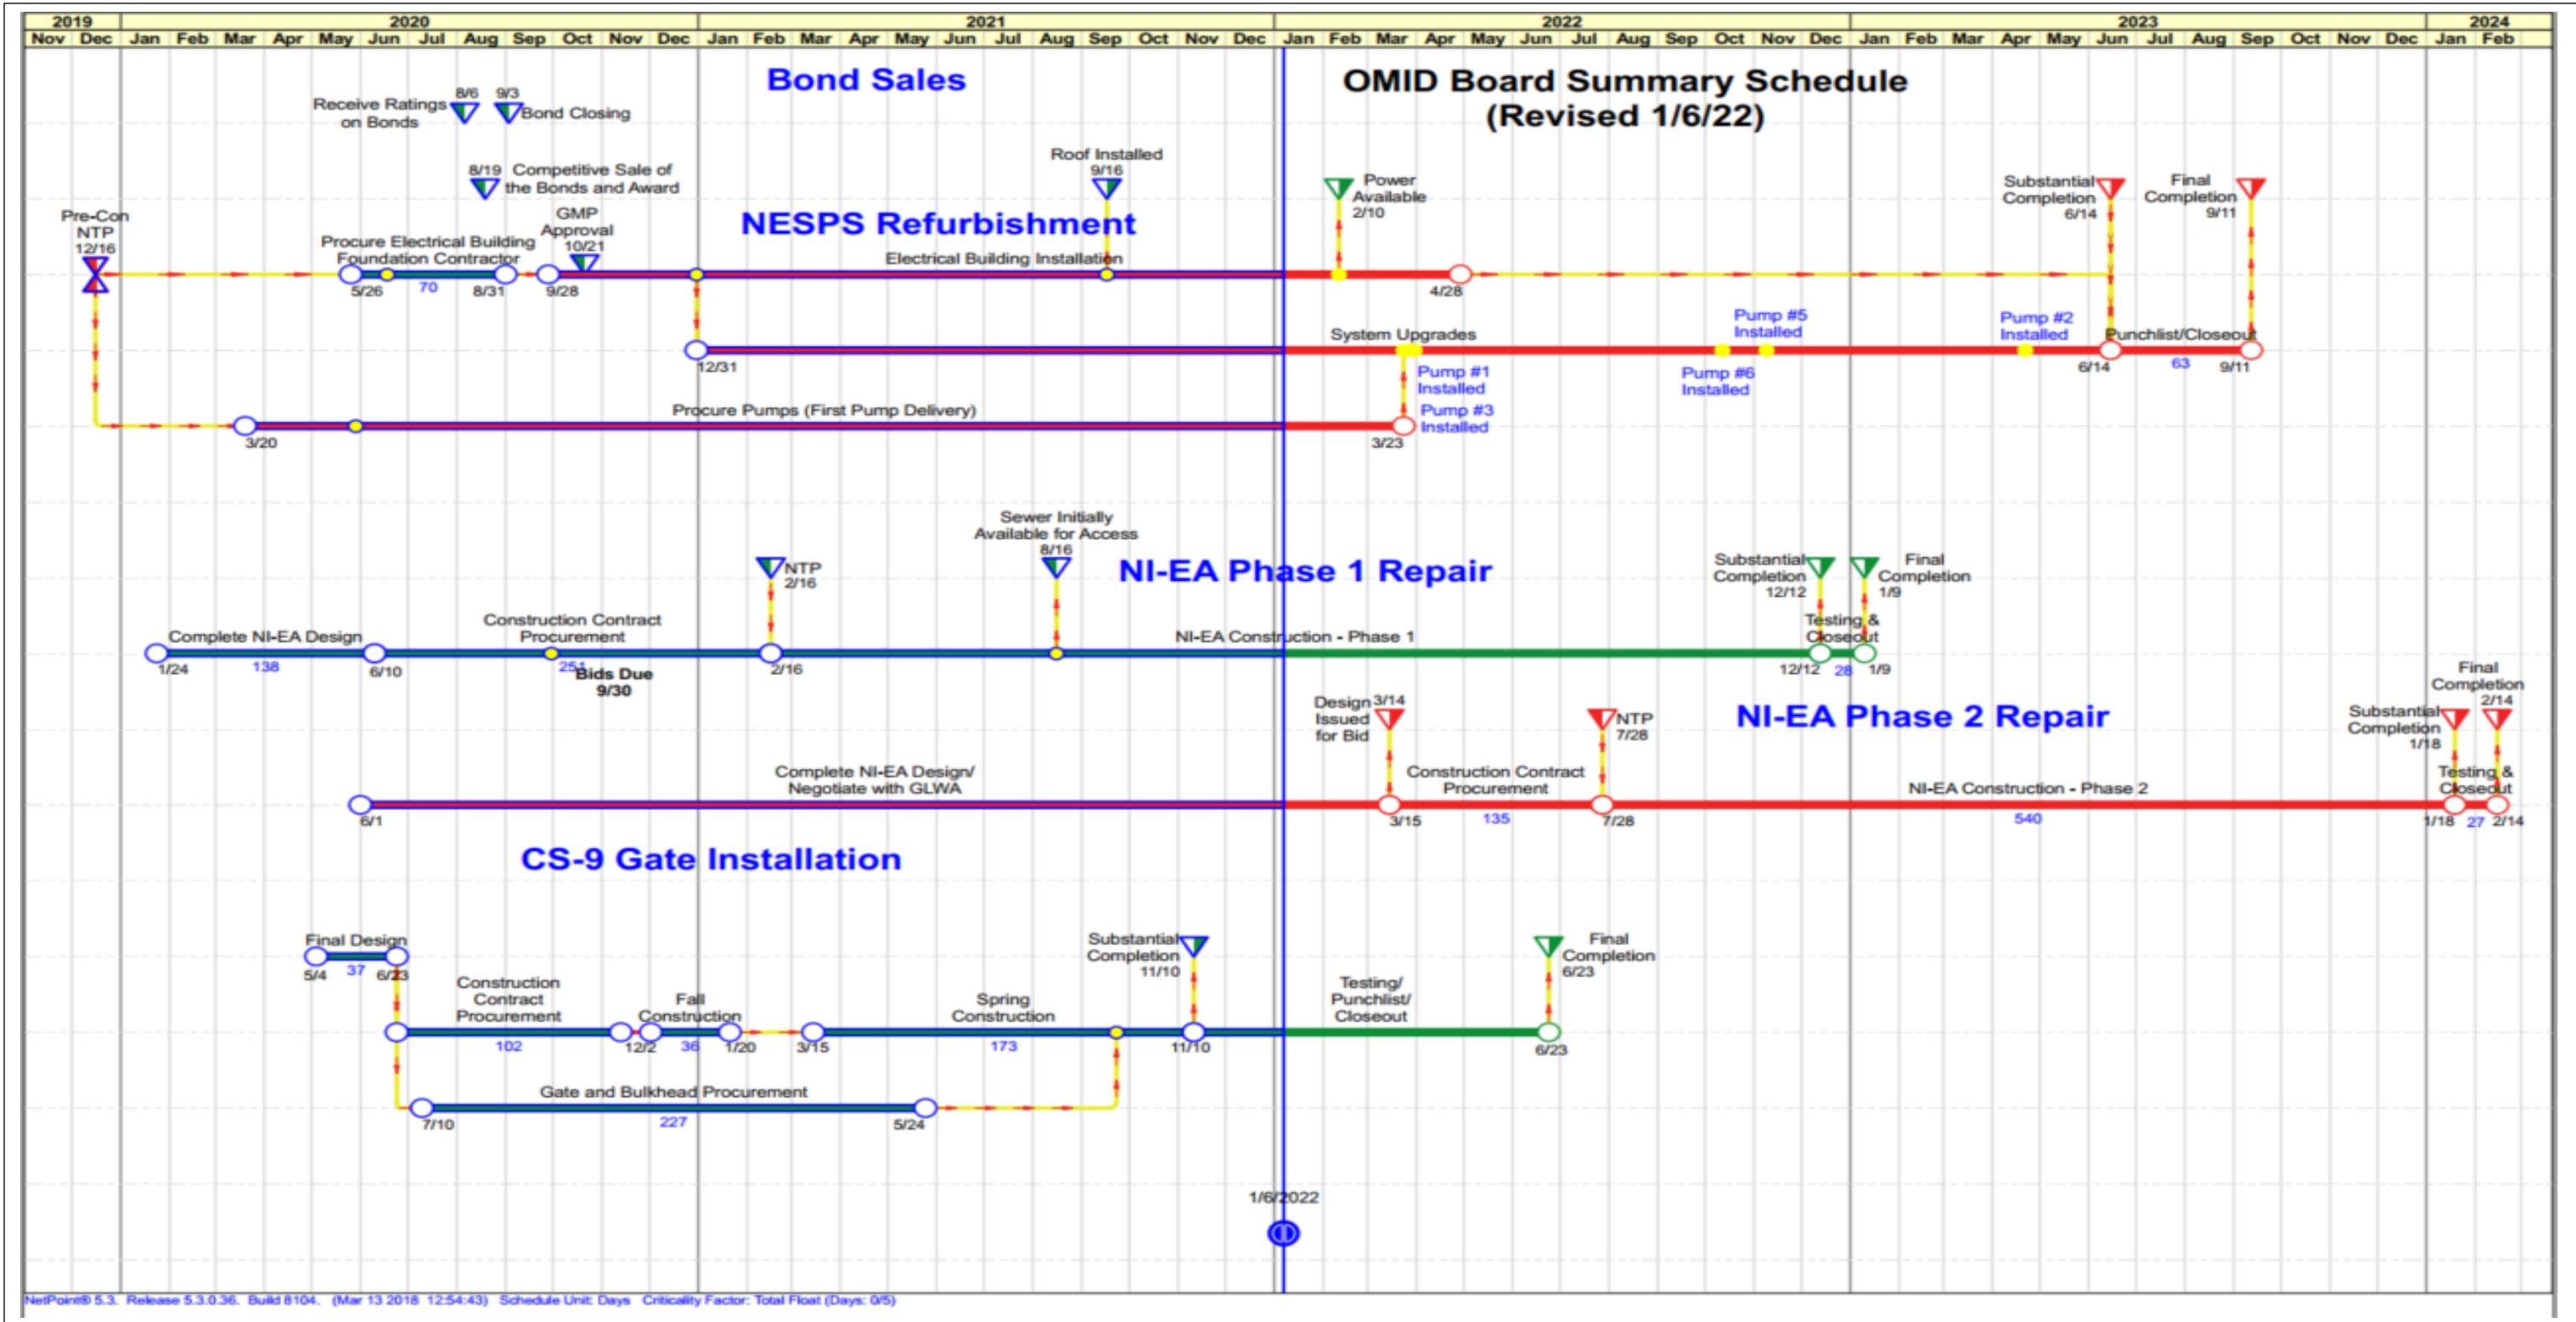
| 2019 | | 2020 | | | | | | | | | | | | 2021 | | | | | | | | | | | | 2022 | | | | | | | | | | | | 2023 | | | | | | | | | | | | 2024 | |
|---|---|---|---|---|---|---|---|---|---|---|---|---|---|---|---|---|---|---|---|---|---|---|---|---|---|---|---|---|---|---|---|---|---|---|---|---|---|---|---|---|---|---|---|---|---|---|---|---|---|---|---|
| Nov | Dec | Jan | Feb | Mar | Apr | May | Jun | Jul | Aug | Sep | Oct | Nov | Dec | Jan | Feb | Mar | Apr | May | Jun | Jul | Aug | Sep | Oct | Nov | Dec | Jan | Feb | Mar | Apr | May | Jun | Jul | Aug | Sep | Oct | Nov | Dec | Jan | Feb | Mar | Apr | May | Jun | Jul | Aug | Sep | Oct | Nov | Dec | Jan | Feb |

Bond Sales

OMID Board Summary Schedule (Revised 1/6/22)

Receive Ratings on Bonds 8/6
9/3 Bond Closing

8/19 Competitive Sale of the Bonds and Award

Roof Installed 9/16

NESPS Refurbishment

Pre-Con NTP 12/16

Procure Electrical Building Foundation Contractor

GMP Approval 10/21

Electrical Building Installation

Power Available 2/10

Substantial Completion 6/14

Final Completion 9/11

5/26 70 8/31 9/28 4/28

System Upgrades

Pump #5 Installed

Pump #2 Installed

Punchlist/Closeout

12/31 6/14 63 9/11

Pump #1 Installed

Pump #6 Installed

Procure Pumps (First Pump Delivery)

Pump #3 Installed

3/20 3/23

Sewer Initially Available for Access 8/16

NTP 2/16

NI-EA Phase 1 Repair

Substantial Completion 12/12

Final Completion 1/9

Complete NI-EA Design

Construction Contract Procurement

NI-EA Construction - Phase 1

Testing & Closeout

1/24 138 6/10 251 Bids Due 9/30 2/16 12/12 28 1/9

Design Issued for Bid 3/14

NTP 7/28

NI-EA Phase 2 Repair

Final Completion 2/14

Substantial Completion 1/18

Complete NI-EA Design/ Negotiate with GLWA

Construction Contract Procurement

NI-EA Construction - Phase 2

Testing & Closeout

6/1 3/15 135 7/28 540 1/18 27 2/14

CS-9 Gate Installation

Final Design

5/4 37 6/23

Substantial Completion 11/10

Final Completion 6/23

Construction Contract Procurement

Fall Construction

Spring Construction

Testing/ Punchlist/ Closeout

102 12/2 36 1/20 3/15 173 11/10 6/23

Gate and Bulkhead Procurement

7/10 227 5/24

1/6/2022

NetPoint® 5.3. Release 5.3.0.36. Build 8104. (Mar 13 2018 12:54:43) Schedule Unit: Days Criticality Factor: Total Float (Days: 0/5)